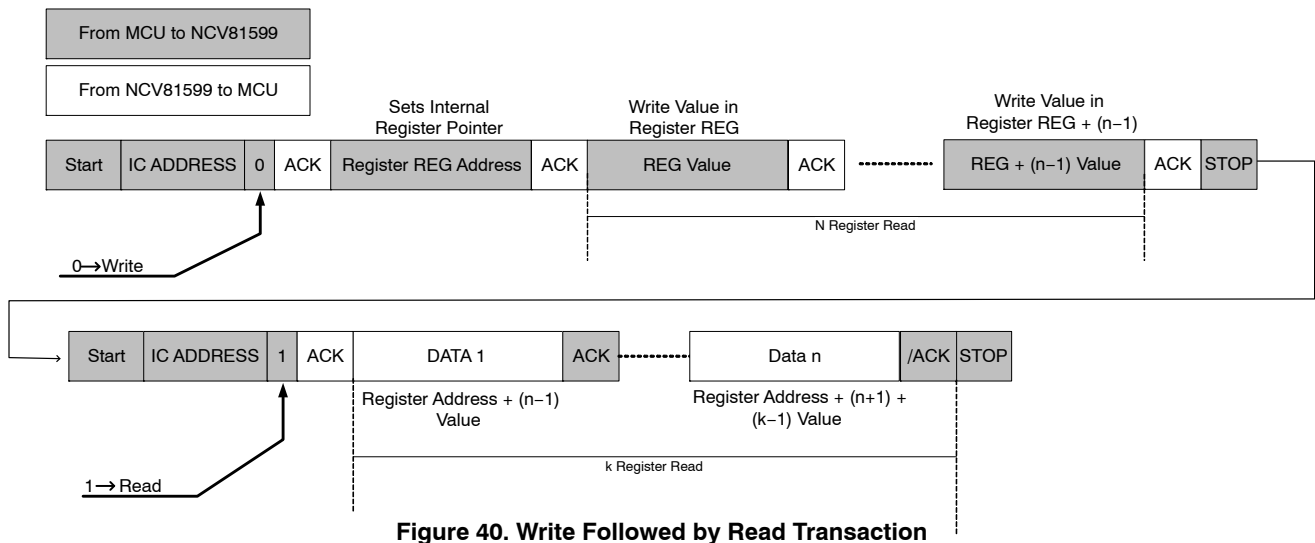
From MCU to NCV81599

From NCV81599 to MCU

Sets Internal Register Pointer

Write Value in Register REG

Write Value in Register REG + (n−1)

| Start | IC ADDRESS | 0 | ACK | Register REG Address | ACK | REG Value | ACK | ........... | REG + (n−1) Value | ACK | STOP |
|---|---|---|---|---|---|---|---|---|---|---|---|

N Register Read

0⟶Write

| Start | IC ADDRESS | 1 | ACK | DATA 1 | ACK | ........... | Data n | /ACK | STOP |
|---|---|---|---|---|---|---|---|---|---|

Register Address + (n−1) Value

Register Address + (n+1) + (k−1) Value

k Register Read

1⟶Read

Figure 40. Write Followed by Read Transaction